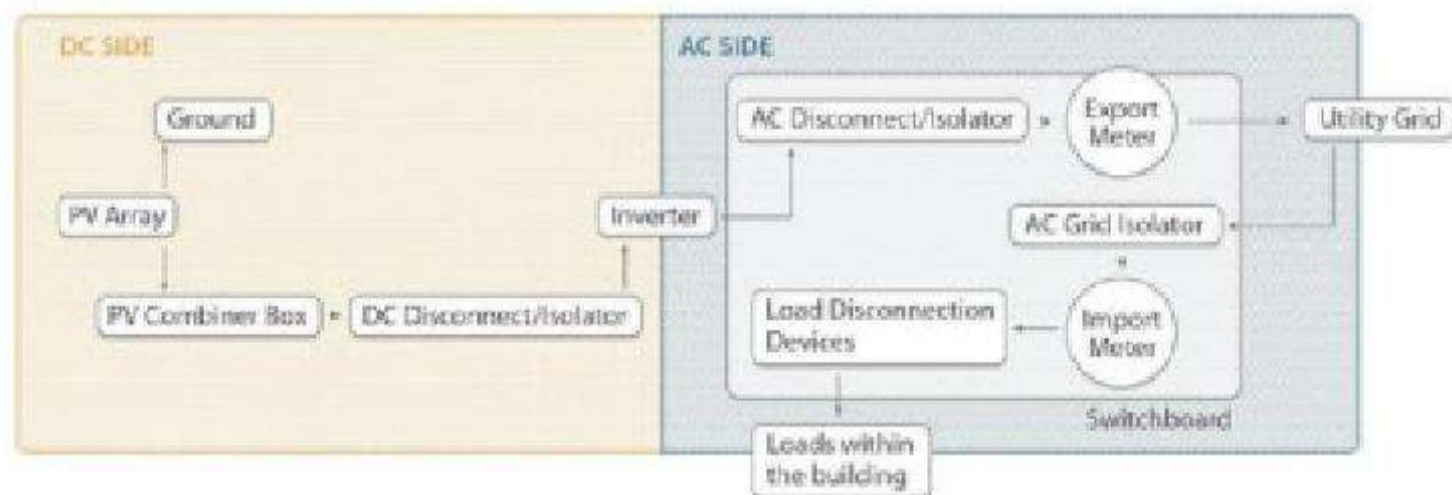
DC SIDE

Ground

PV Array

PV Combiner Box

DC Disconnect/Isolator

Inverter

AC SIDE

AC Disconnect/Isolator

Export Meter

Utility Grid

AC Grid Isolator

Load Disconnection Devices

Import Meter

Switchboard

Loads within the building